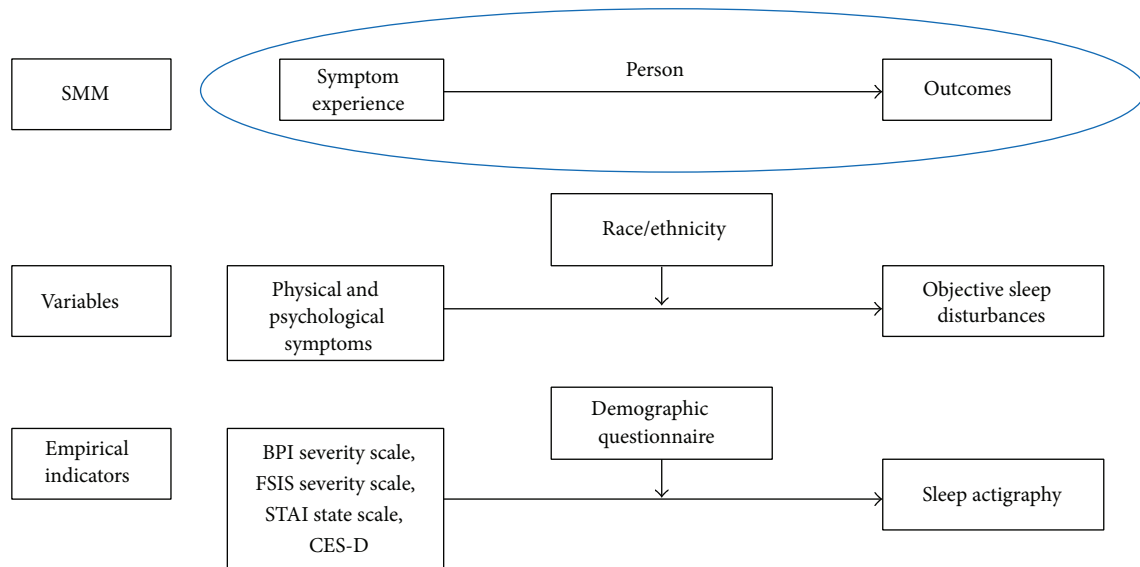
SMM

Symptom experience

Person

Outcomes

Race/ethnicity

Variables

Physical and psychological symptoms

Objective sleep disturbances

Demographic questionnaire

Empirical indicators

BPI severity scale, FSIS severity scale, STAI state scale, CES-D

Sleep actigraphy